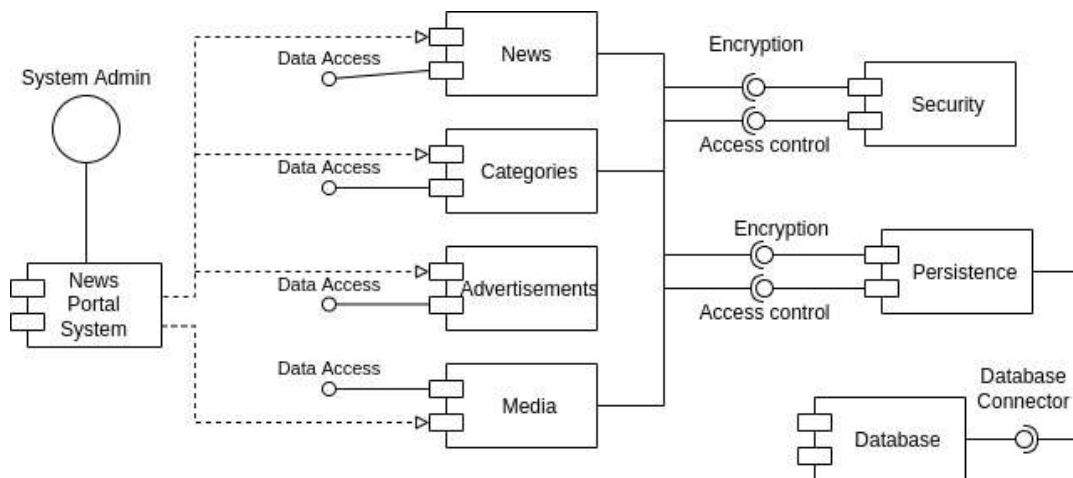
System Admin

News Portal System

Data Access

News

Data Access

Categories

Data Access

Advertisements

Data Access

Media

Encryption

Access control

Security

Encryption

Access control

Persistence

Database

Database Connector